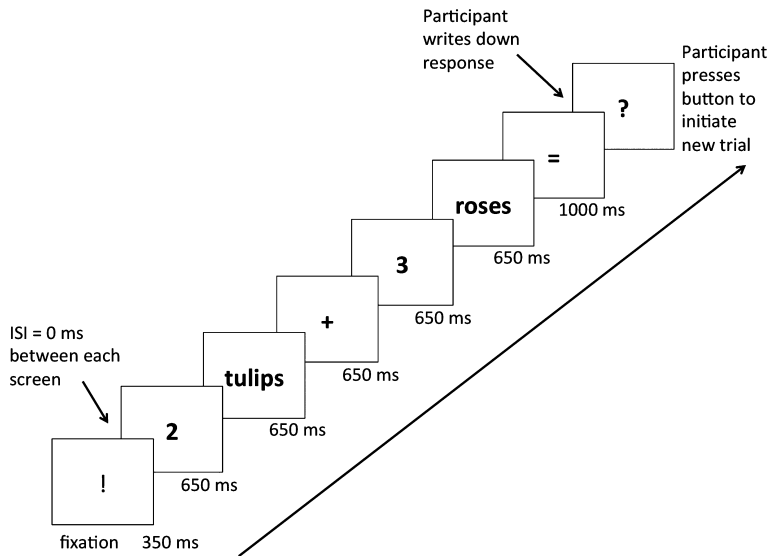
Participant writes down response

Participant presses button to initiate new trial

?

=

1000 ms

roses

650 ms

3

650 ms

+

650 ms

ISI = 0 ms between each screen

tulips

650 ms

2

650 ms

!

fixation 350 ms